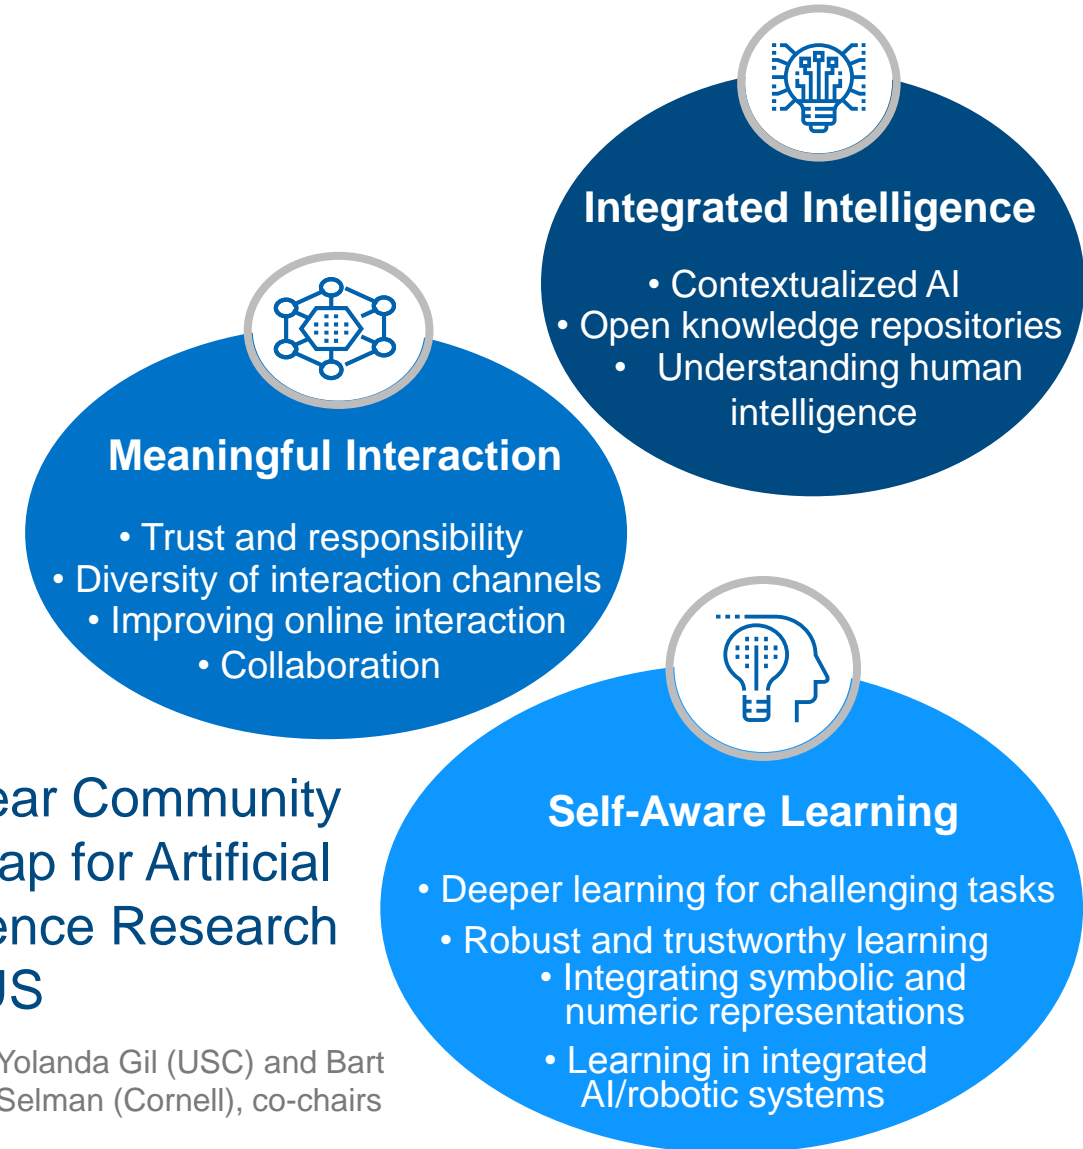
Integrated Intelligence

• Contextualized AI
• Open knowledge repositories
• Understanding human intelligence

Meaningful Interaction

• Trust and responsibility
• Diversity of interaction channels
• Improving online interaction
• Collaboration

ear Community ap for Artificial ence Research JS

Yolanda Gil (USC) and Bart Selman (Cornell), co-chairs

Self-Aware Learning

• Deeper learning for challenging tasks
• Robust and trustworthy learning
• Integrating symbolic and numeric representations
• Learning in integrated AI/robotic systems